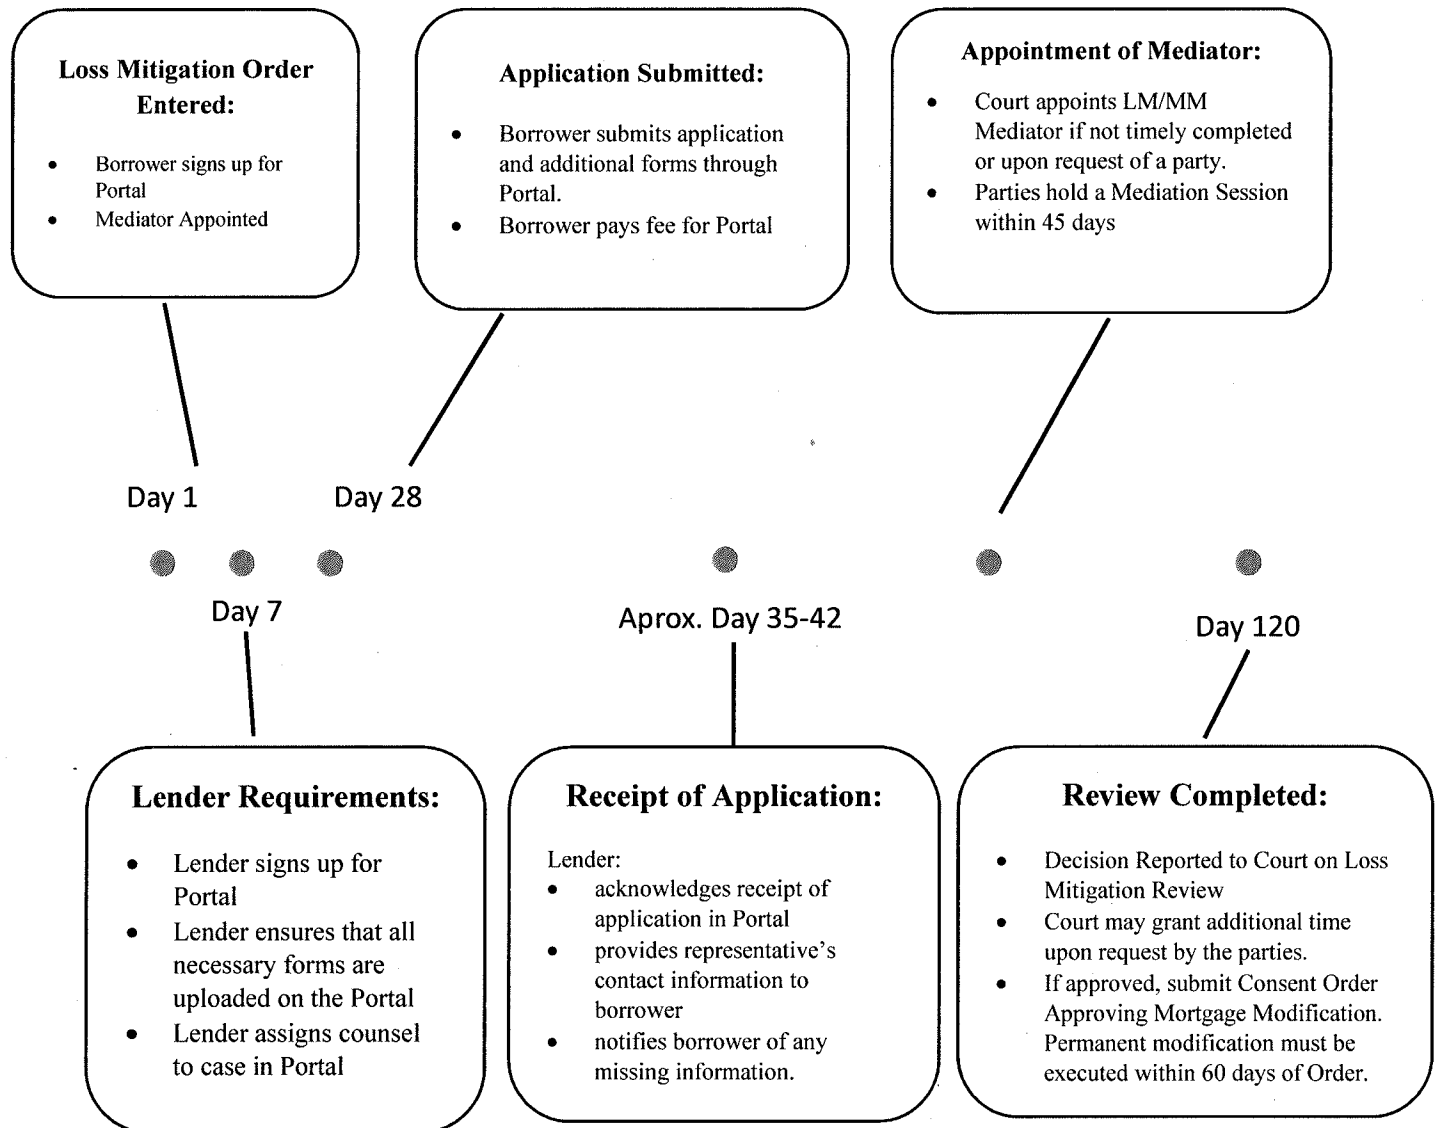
Loss Mitigation Order Entered:

- Borrower signs up for Portal
- Mediator Appointed

Application Submitted:

- Borrower submits application and additional forms through Portal.
- Borrower pays fee for Portal

Appointment of Mediator:

- Court appoints LM/MM Mediator if not timely completed or upon request of a party.
- Parties hold a Mediation Session within 45 days

Day 1

Day 28

Day 7

Aprox. Day 35-42

Day 120

Lender Requirements:

- Lender signs up for Portal
- Lender ensures that all necessary forms are uploaded on the Portal
- Lender assigns counsel to case in Portal

Receipt of Application:

Lender:
- acknowledges receipt of application in Portal
- provides representative's contact information to borrower
- notifies borrower of any missing information.

Review Completed:

- Decision Reported to Court on Loss Mitigation Review
- Court may grant additional time upon request by the parties.
- If approved, submit Consent Order Approving Mortgage Modification. Permanent modification must be executed within 60 days of Order.